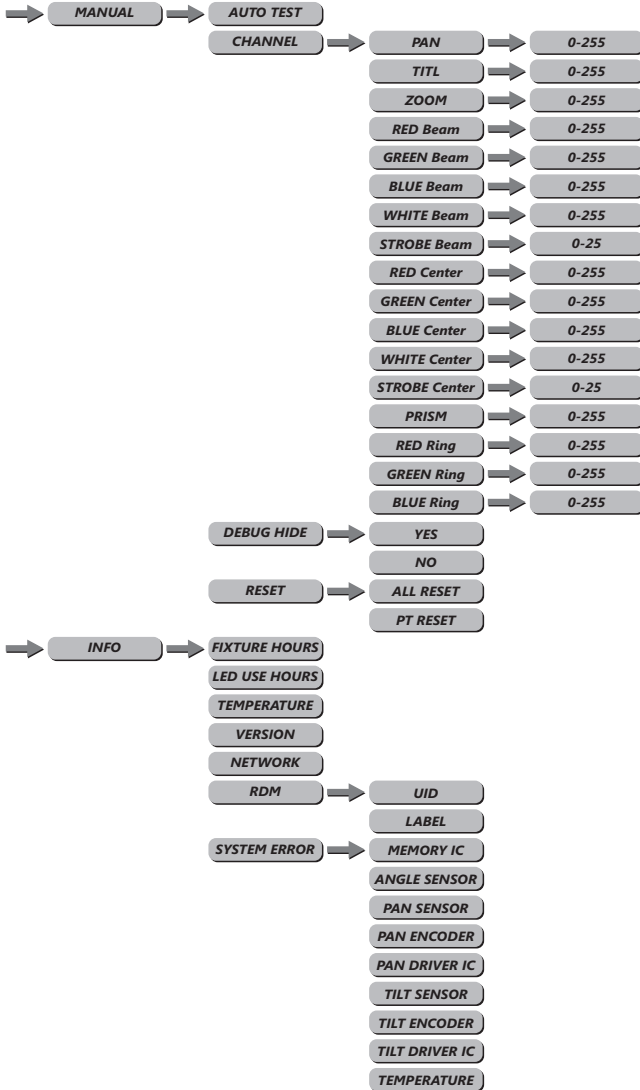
MANUAL
AUTO TEST
CHANNEL
PAN 0-255
TITL 0-255
ZOOM 0-255
RED Beam 0-255
GREEN Beam 0-255
BLUE Beam 0-255
WHITE Beam 0-255
STROBE Beam 0-25
RED Center 0-255
GREEN Center 0-255
BLUE Center 0-255
WHITE Center 0-255
STROBE Center 0-25
PRISM 0-255
RED Ring 0-255
GREEN Ring 0-255
BLUE Ring 0-255
DEBUG HIDE
YES
NO
RESET
ALL RESET
PT RESET

INFO
FIXTURE HOURS
LED USE HOURS
TEMPERATURE
VERSION
NETWORK
RDM
UID
LABEL
SYSTEM ERROR
MEMORY IC
ANGLE SENSOR
PAN SENSOR
PAN ENCODER
PAN DRIVER IC
TILT SENSOR
TILT ENCODER
TILT DRIVER IC
TEMPERATURE